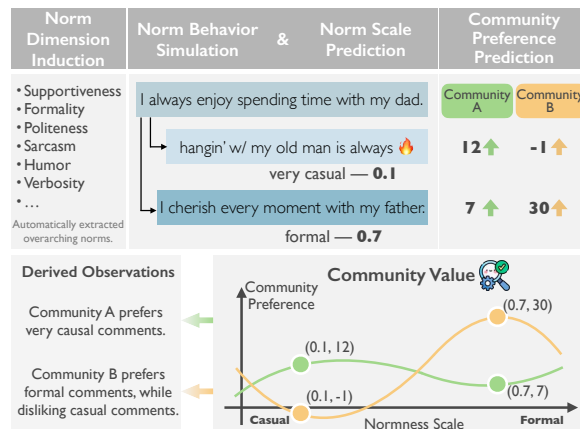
Norm Dimension Induction

Norm Behavior Simulation & Norm Scale Prediction

Community Preference Prediction

• Supportiveness
• Formality
• Politeness
• Sarcasm
• Humor
• Verbosity
• …

Automatically extracted overarching norms.

I always enjoy spending time with my dad.

hangin' w/ my old man is always 🔥

very casual — **0.1**

I cherish every moment with my father.

formal — **0.7**

| Community A | Community B |
|---|---|
| 12 | -1 |
| 7 | 30 |

Derived Observations

Community A prefers very causal comments.

Community B prefers formal comments, while disliking casual comments.

Community Value

Community Preference

(0.7, 30)

(0.1, 12)

(0.1, -1)

(0.7, 7)

Casual

Normness Scale

Formal